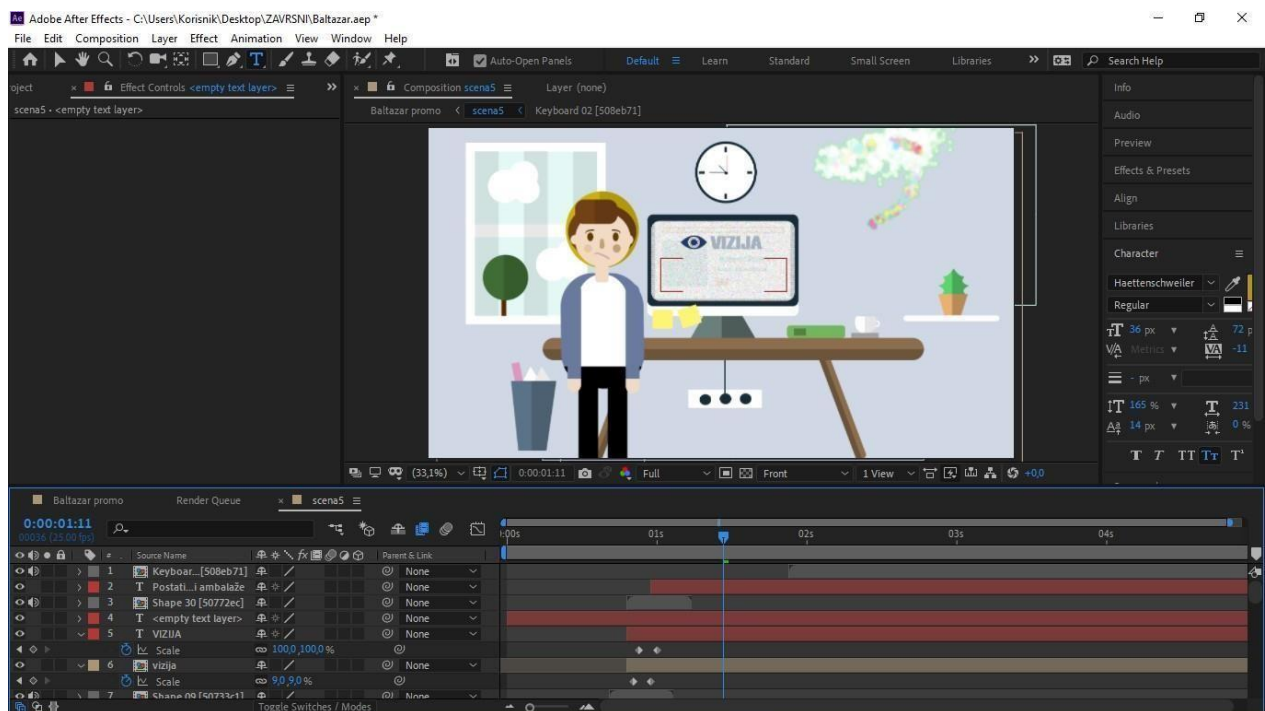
Adobe After Effects - C:\Users\Korisnik\Desktop\ZAVRSNI\Baltazar.aep *
File Edit Composition Layer Effect Animation View Window Help
Auto-Open Panels Default Learn Standard Small Screen Libraries Search Help
roject Effect Controls <empty text layer>
scena5 • <empty text layer>
Composition scena5 Layer (none)
Baltazar promo scena5 Keyboard 02 [508eb71]
VIZIJA
(33,1%) 0:00:01:11 Full Front 1 View +0,0
Info
Audio
Preview
Effects & Presets
Align
Libraries
Character
Haettenschweiler
Regular
36 px 72 p
Metrics -11
- px
165 % 231
14 px 0 %
T T TT Tr T'
Baltazar promo Render Queue scena5
0:00:01:11
00036 (25.00 fps)
Source Name Parent & Link
:00s 01s 02s 03s 04s

| # | Source Name | Parent & Link |
|---|---|---|
| 1 | Keyboar...[508eb71] | None |
| 2 | Postati...i ambalaže | None |
| 3 | Shape 30 [50772ec] | None |
| 4 | <empty text layer> | None |
| 5 | VIZIJA | None |
| | Scale 100,0,100,0 % | |
| 6 | vizija | None |
| | Scale 9,0,9,0 % | |
| 7 | Shape 09 [50733c1] | None |

Toggle Switches / Modes